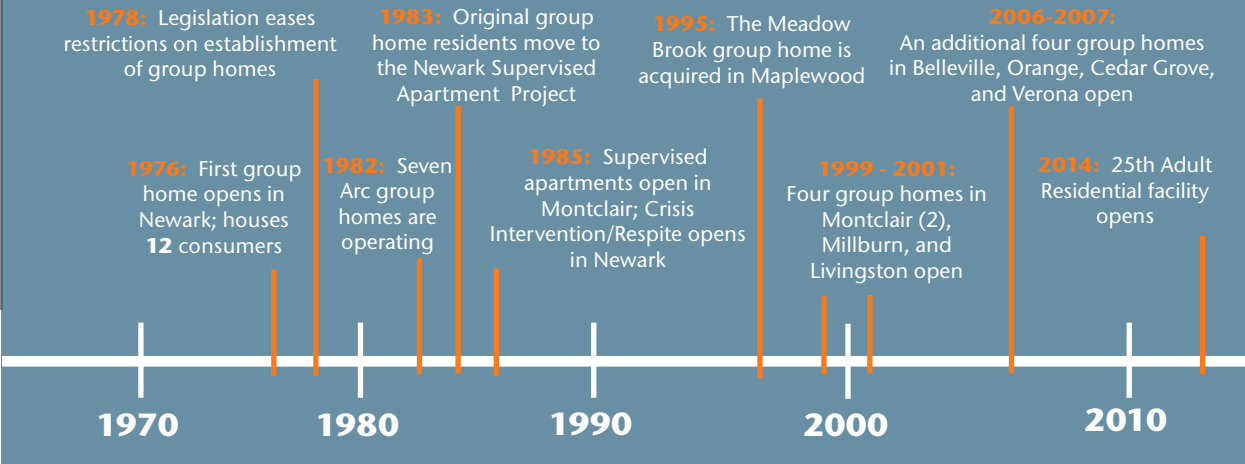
1978: Legislation eases restrictions on establishment of group homes

1983: Original group home residents move to the Newark Supervised Apartment Project

1995: The Meadow Brook group home is acquired in Maplewood

2006-2007: An additional four group homes in Belleville, Orange, Cedar Grove, and Verona open

1976: First group home opens in Newark; houses 12 consumers

1982: Seven Arc group homes are operating

1985: Supervised apartments open in Montclair; Crisis Intervention/Respite opens in Newark

1999 - 2001: Four group homes in Montclair (2), Millburn, and Livingston open

2014: 25th Adult Residential facility opens

1970

1980

1990

2000

2010